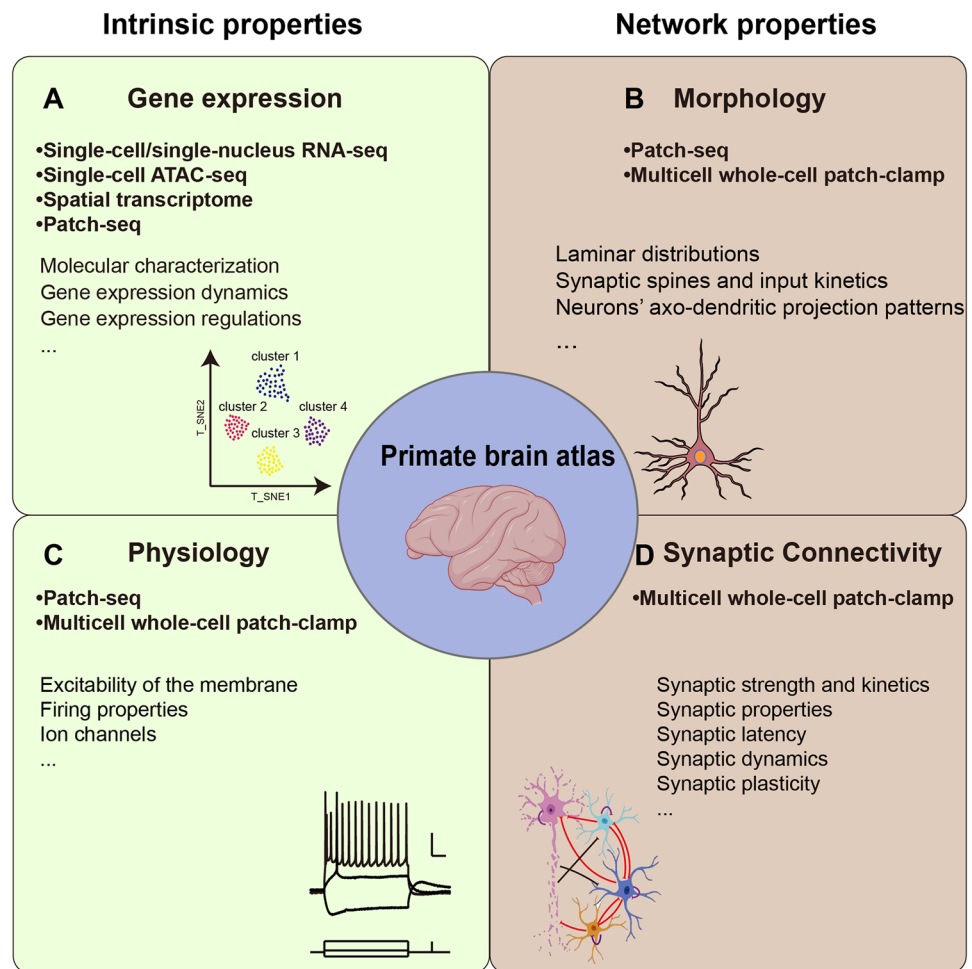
Intrinsic properties

Network properties

A Gene expression

•Single-cell/single-nucleus RNA-seq
•Single-cell ATAC-seq
•Spatial transcriptome
•Patch-seq

Molecular characterization
Gene expression dynamics
Gene expression regulations
...

cluster 1
cluster 2
cluster 4
cluster 3
T_SNE2
T_SNE1

B Morphology

•Patch-seq
•Multicell whole-cell patch-clamp

Laminar distributions
Synaptic spines and input kinetics
Neurons' axo-dendritic projection patterns
...

Primate brain atlas

C Physiology

•Patch-seq
•Multicell whole-cell patch-clamp

Excitability of the membrane
Firing properties
Ion channels
...

D Synaptic Connectivity

•Multicell whole-cell patch-clamp

Synaptic strength and kinetics
Synaptic properties
Synaptic latency
Synaptic dynamics
Synaptic plasticity
...